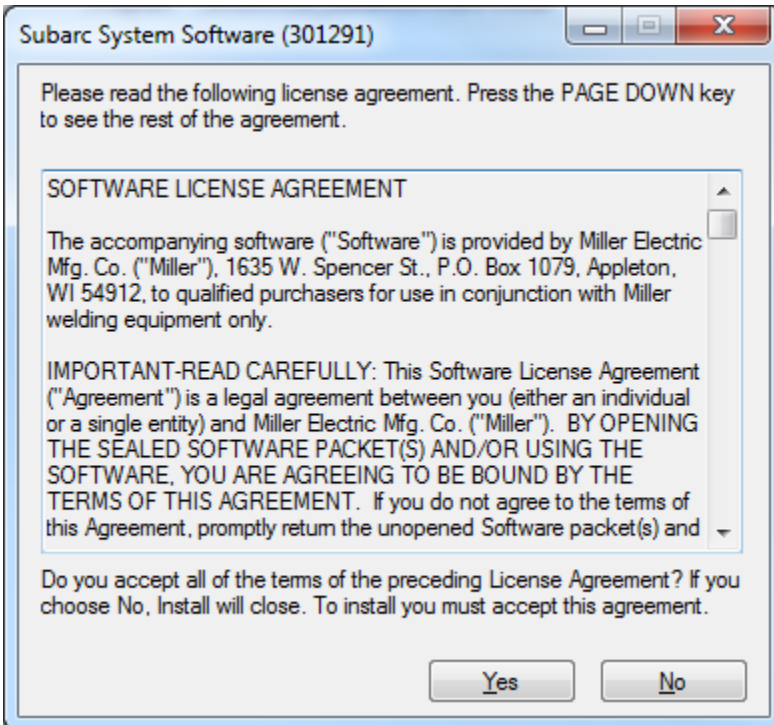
Subarc System Software (301291)

Please read the following license agreement. Press the PAGE DOWN key to see the rest of the agreement.

SOFTWARE LICENSE AGREEMENT

The accompanying software ("Software") is provided by Miller Electric Mfg. Co. ("Miller"), 1635 W. Spencer St., P.O. Box 1079, Appleton, WI 54912, to qualified purchasers for use in conjunction with Miller welding equipment only.

IMPORTANT-READ CAREFULLY: This Software License Agreement ("Agreement") is a legal agreement between you (either an individual or a single entity) and Miller Electric Mfg. Co. ("Miller"). BY OPENING THE SEALED SOFTWARE PACKET(S) AND/OR USING THE SOFTWARE, YOU ARE AGREEING TO BE BOUND BY THE TERMS OF THIS AGREEMENT. If you do not agree to the terms of this Agreement, promptly return the unopened Software packet(s) and

Do you accept all of the terms of the preceding License Agreement? If you choose No, Install will close. To install you must accept this agreement.

Yes

No